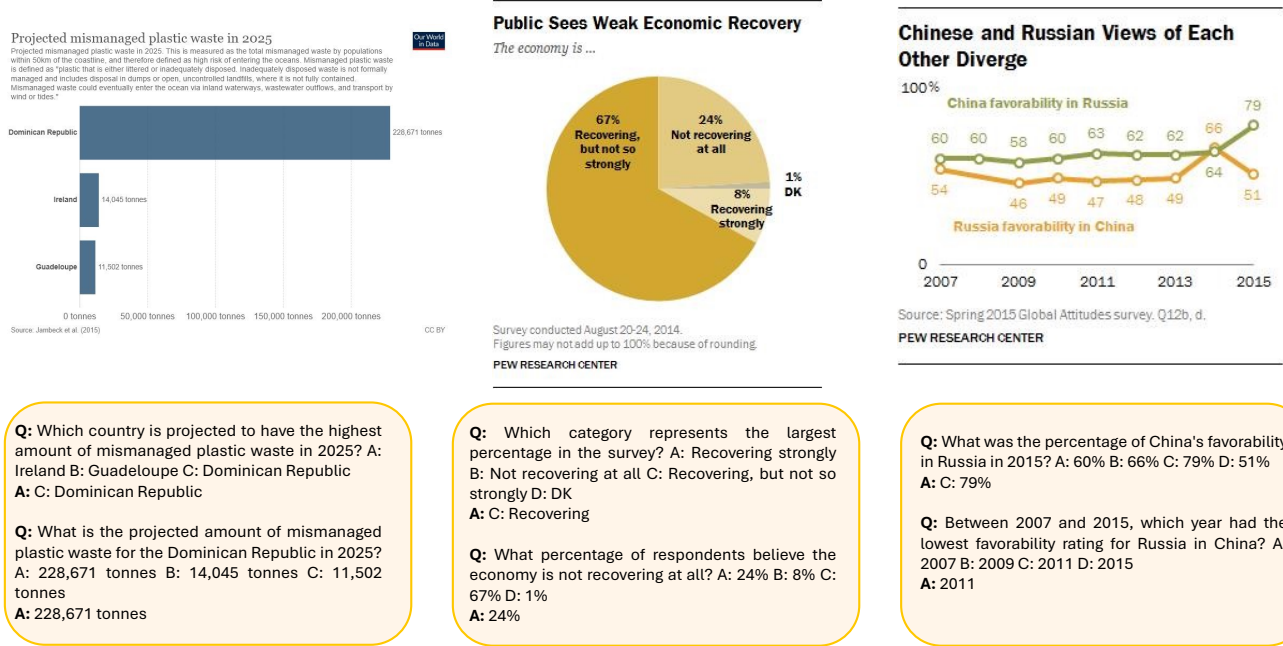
Projected mismanaged plastic waste in 2025

Projected mismanaged plastic waste in 2025. This is measured as the total mismanaged waste by populations within 50km of the coastline, and therefore defined as high risk of entering the oceans. Mismanaged plastic waste is defined as "plastic that is either littered or inadequately disposed. Inadequately disposed waste is not formally managed and includes disposal in dumps or open, uncontrolled landfills, where it is not fully contained. Mismanaged waste could eventually enter the ocean via inland waterways, wastewater outflows, and transport by wind or tides."

Our World in Data

Dominican Republic 228,671 tonnes
Ireland 14,045 tonnes
Guadeloupe 11,502 tonnes

0 tonnes 50,000 tonnes 100,000 tonnes 150,000 tonnes 200,000 tonnes

Source: Jambeck et al. (2015)

CC BY

Public Sees Weak Economic Recovery

The economy is ...

67% Recovering, but not so strongly

24% Not recovering at all

1% DK

8% Recovering strongly

Survey conducted August 20-24, 2014.
Figures may not add up to 100% because of rounding.

PEW RESEARCH CENTER

Chinese and Russian Views of Each Other Diverge

100%

China favorability in Russia

60 60 58 60 63 62 62 66 79

54 46 49 47 48 49 64 51

Russia favorability in China

0

2007 2009 2011 2013 2015

Source: Spring 2015 Global Attitudes survey. Q12b, d.

PEW RESEARCH CENTER

**Q:** Which country is projected to have the highest amount of mismanaged plastic waste in 2025? A: Ireland B: Guadeloupe C: Dominican Republic
**A:** C: Dominican Republic

**Q:** What is the projected amount of mismanaged plastic waste for the Dominican Republic in 2025? A: 228,671 tonnes B: 14,045 tonnes C: 11,502 tonnes
**A:** 228,671 tonnes

**Q:** Which category represents the largest percentage in the survey? A: Recovering strongly B: Not recovering at all C: Recovering, but not so strongly D: DK
**A:** C: Recovering

**Q:** What percentage of respondents believe the economy is not recovering at all? A: 24% B: 8% C: 67% D: 1%
**A:** 24%

**Q:** What was the percentage of China's favorability in Russia in 2015? A: 60% B: 66% C: 79% D: 51%
**A:** C: 79%

**Q:** Between 2007 and 2015, which year had the lowest favorability rating for Russia in China? A: 2007 B: 2009 C: 2011 D: 2015
**A:** 2011